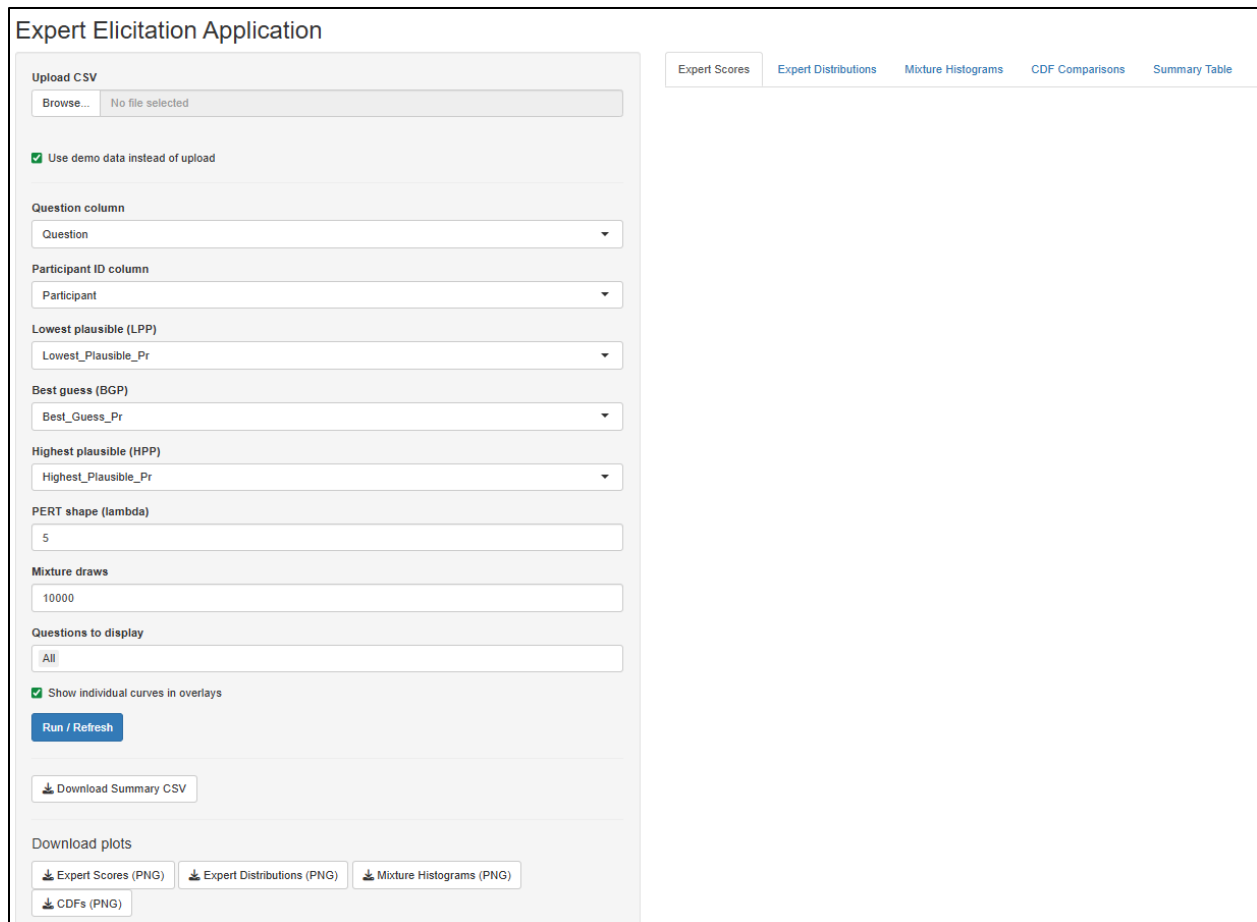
Expert Elicitation Application

Upload CSV

Browse... No file selected

Use demo data instead of upload

Question column

Question

Participant ID column

Participant

Lowest plausible (LPP)

Lowest_Plausible_Pr

Best guess (BGP)

Best_Guess_Pr

Highest plausible (HPP)

Highest_Plausible_Pr

PERT shape (lambda)

5

Mixture draws

10000

Questions to display

All

Show individual curves in overlays

Run / Refresh

Download Summary CSV

Download plots

Expert Scores (PNG) Expert Distributions (PNG) Mixture Histograms (PNG) CDFs (PNG)

Expert Scores Expert Distributions Mixture Histograms CDF Comparisons Summary Table